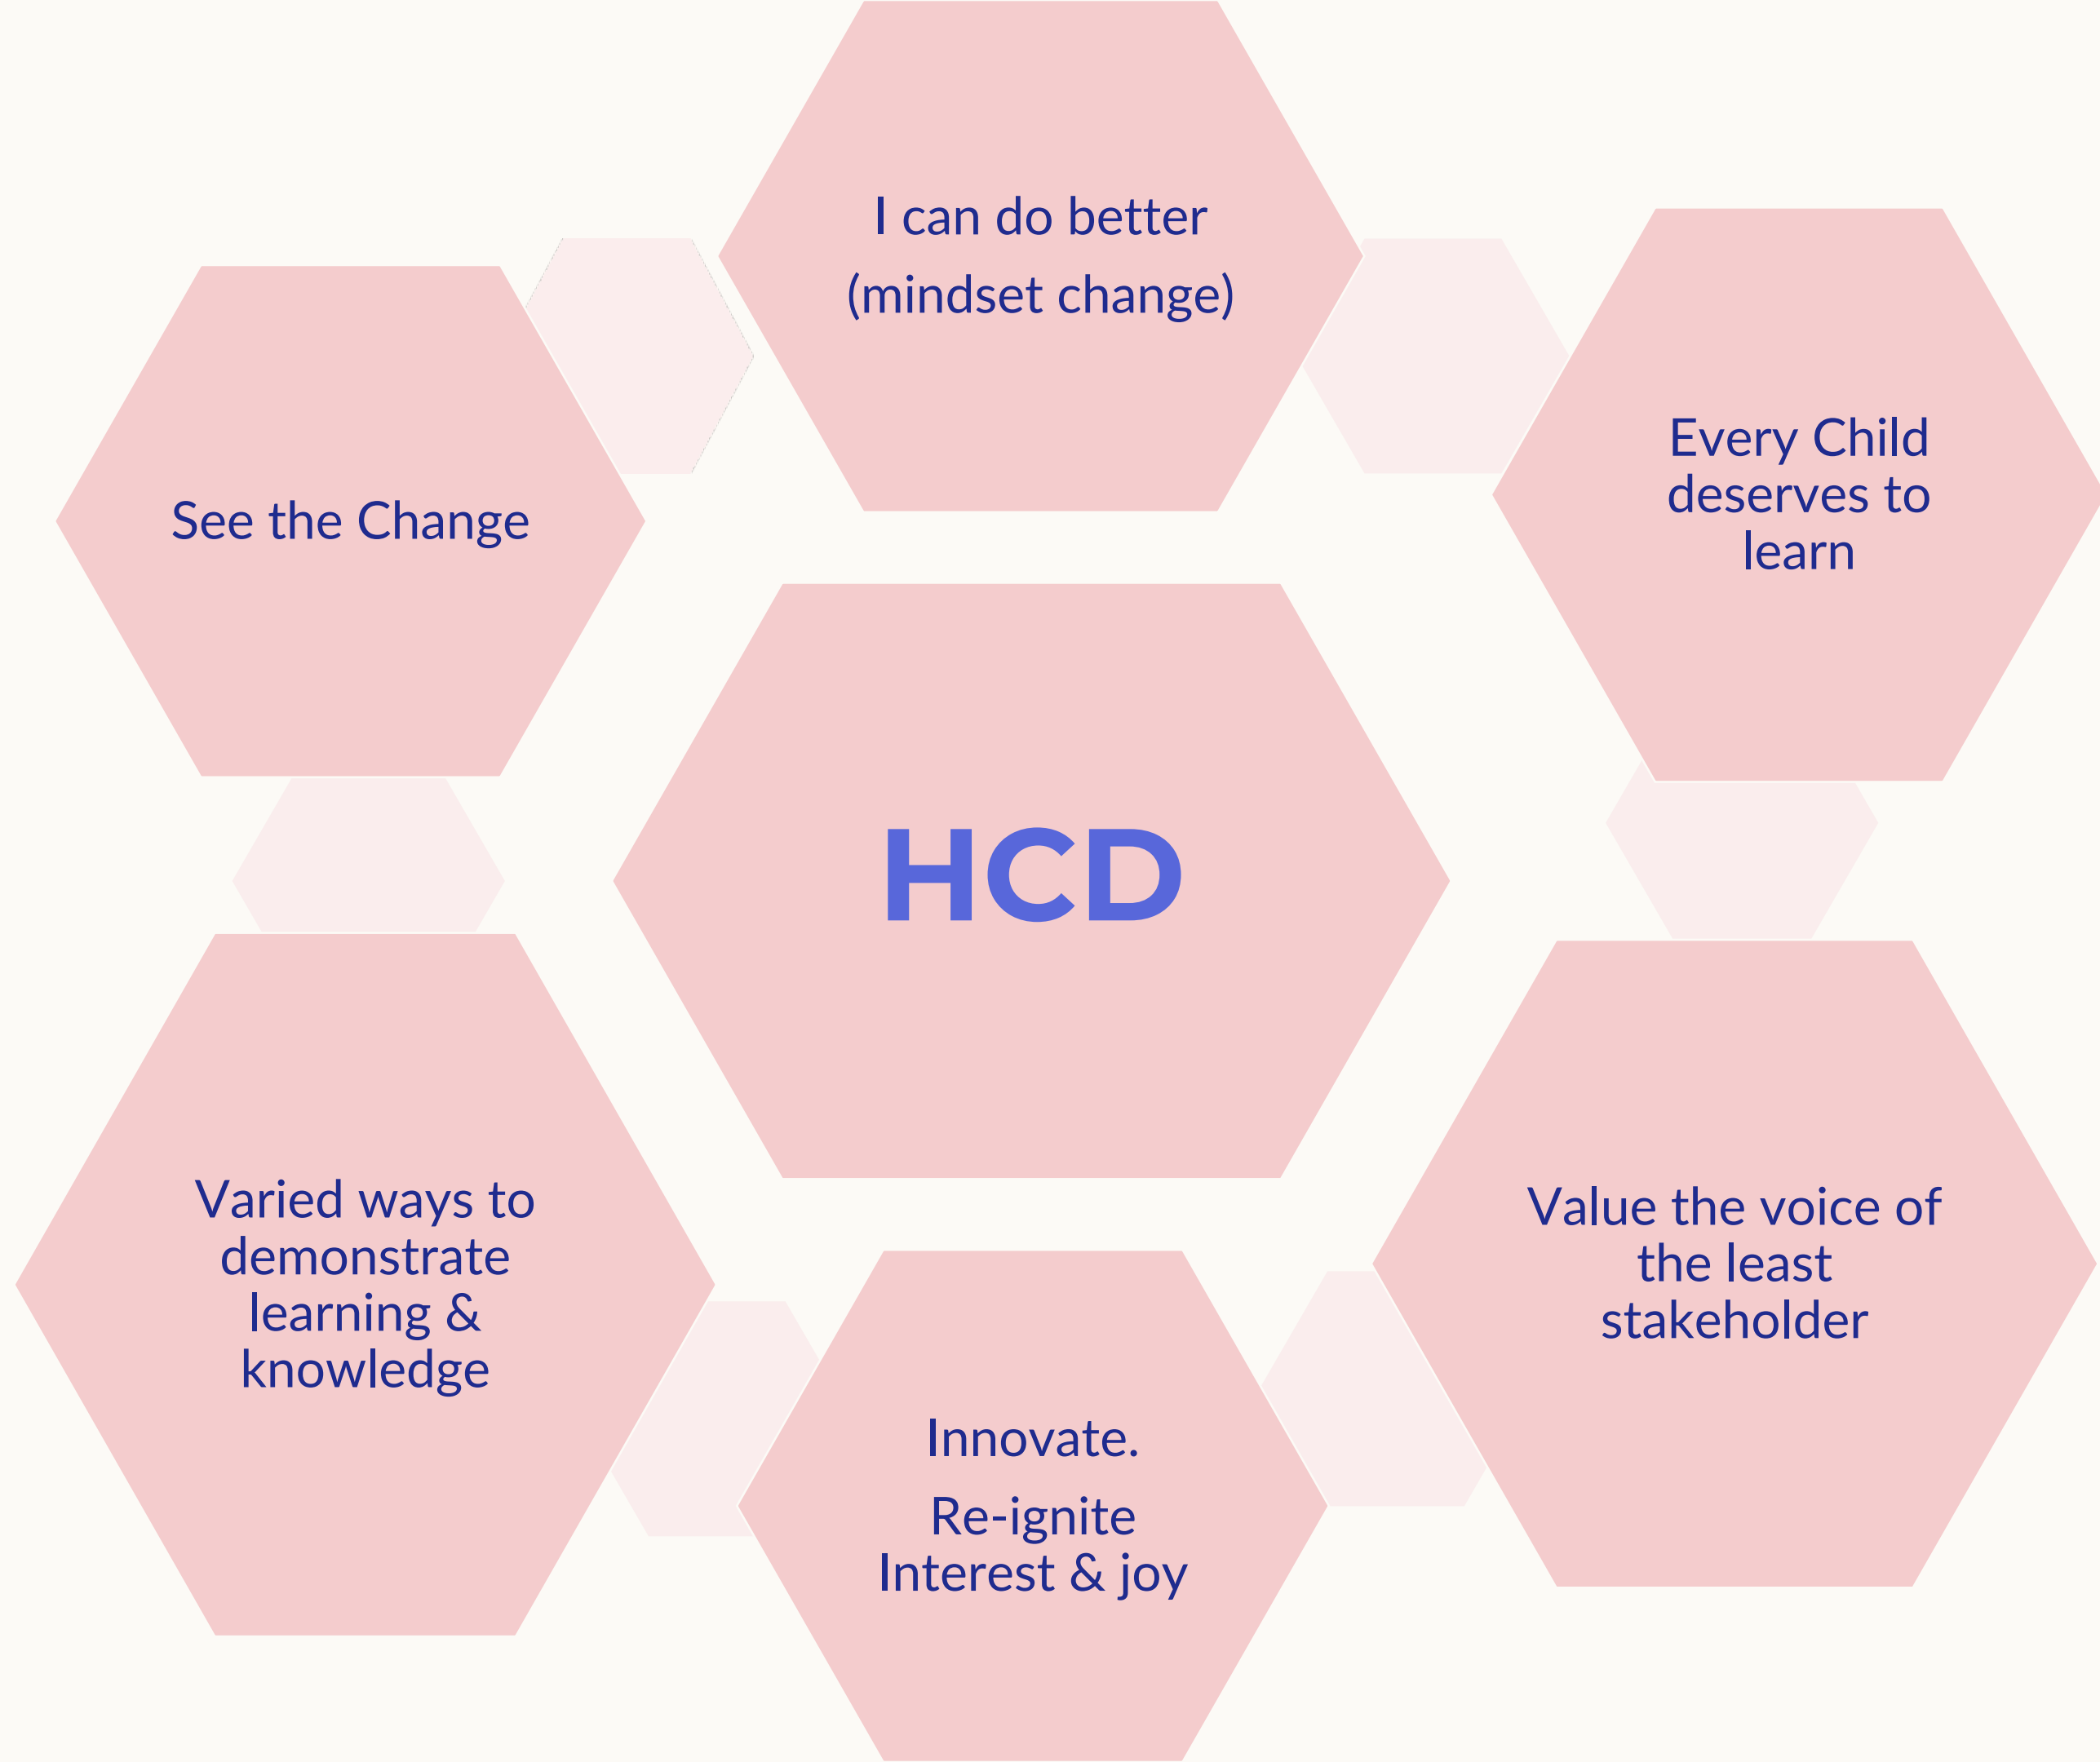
I can do better
(mindset change)

See the Change

Every Child deserves to learn

HCD

Varied ways to demonstrate learning & knowledge

Value the voice of the least stakeholder

Innovate.
Re-ignite Interest & joy